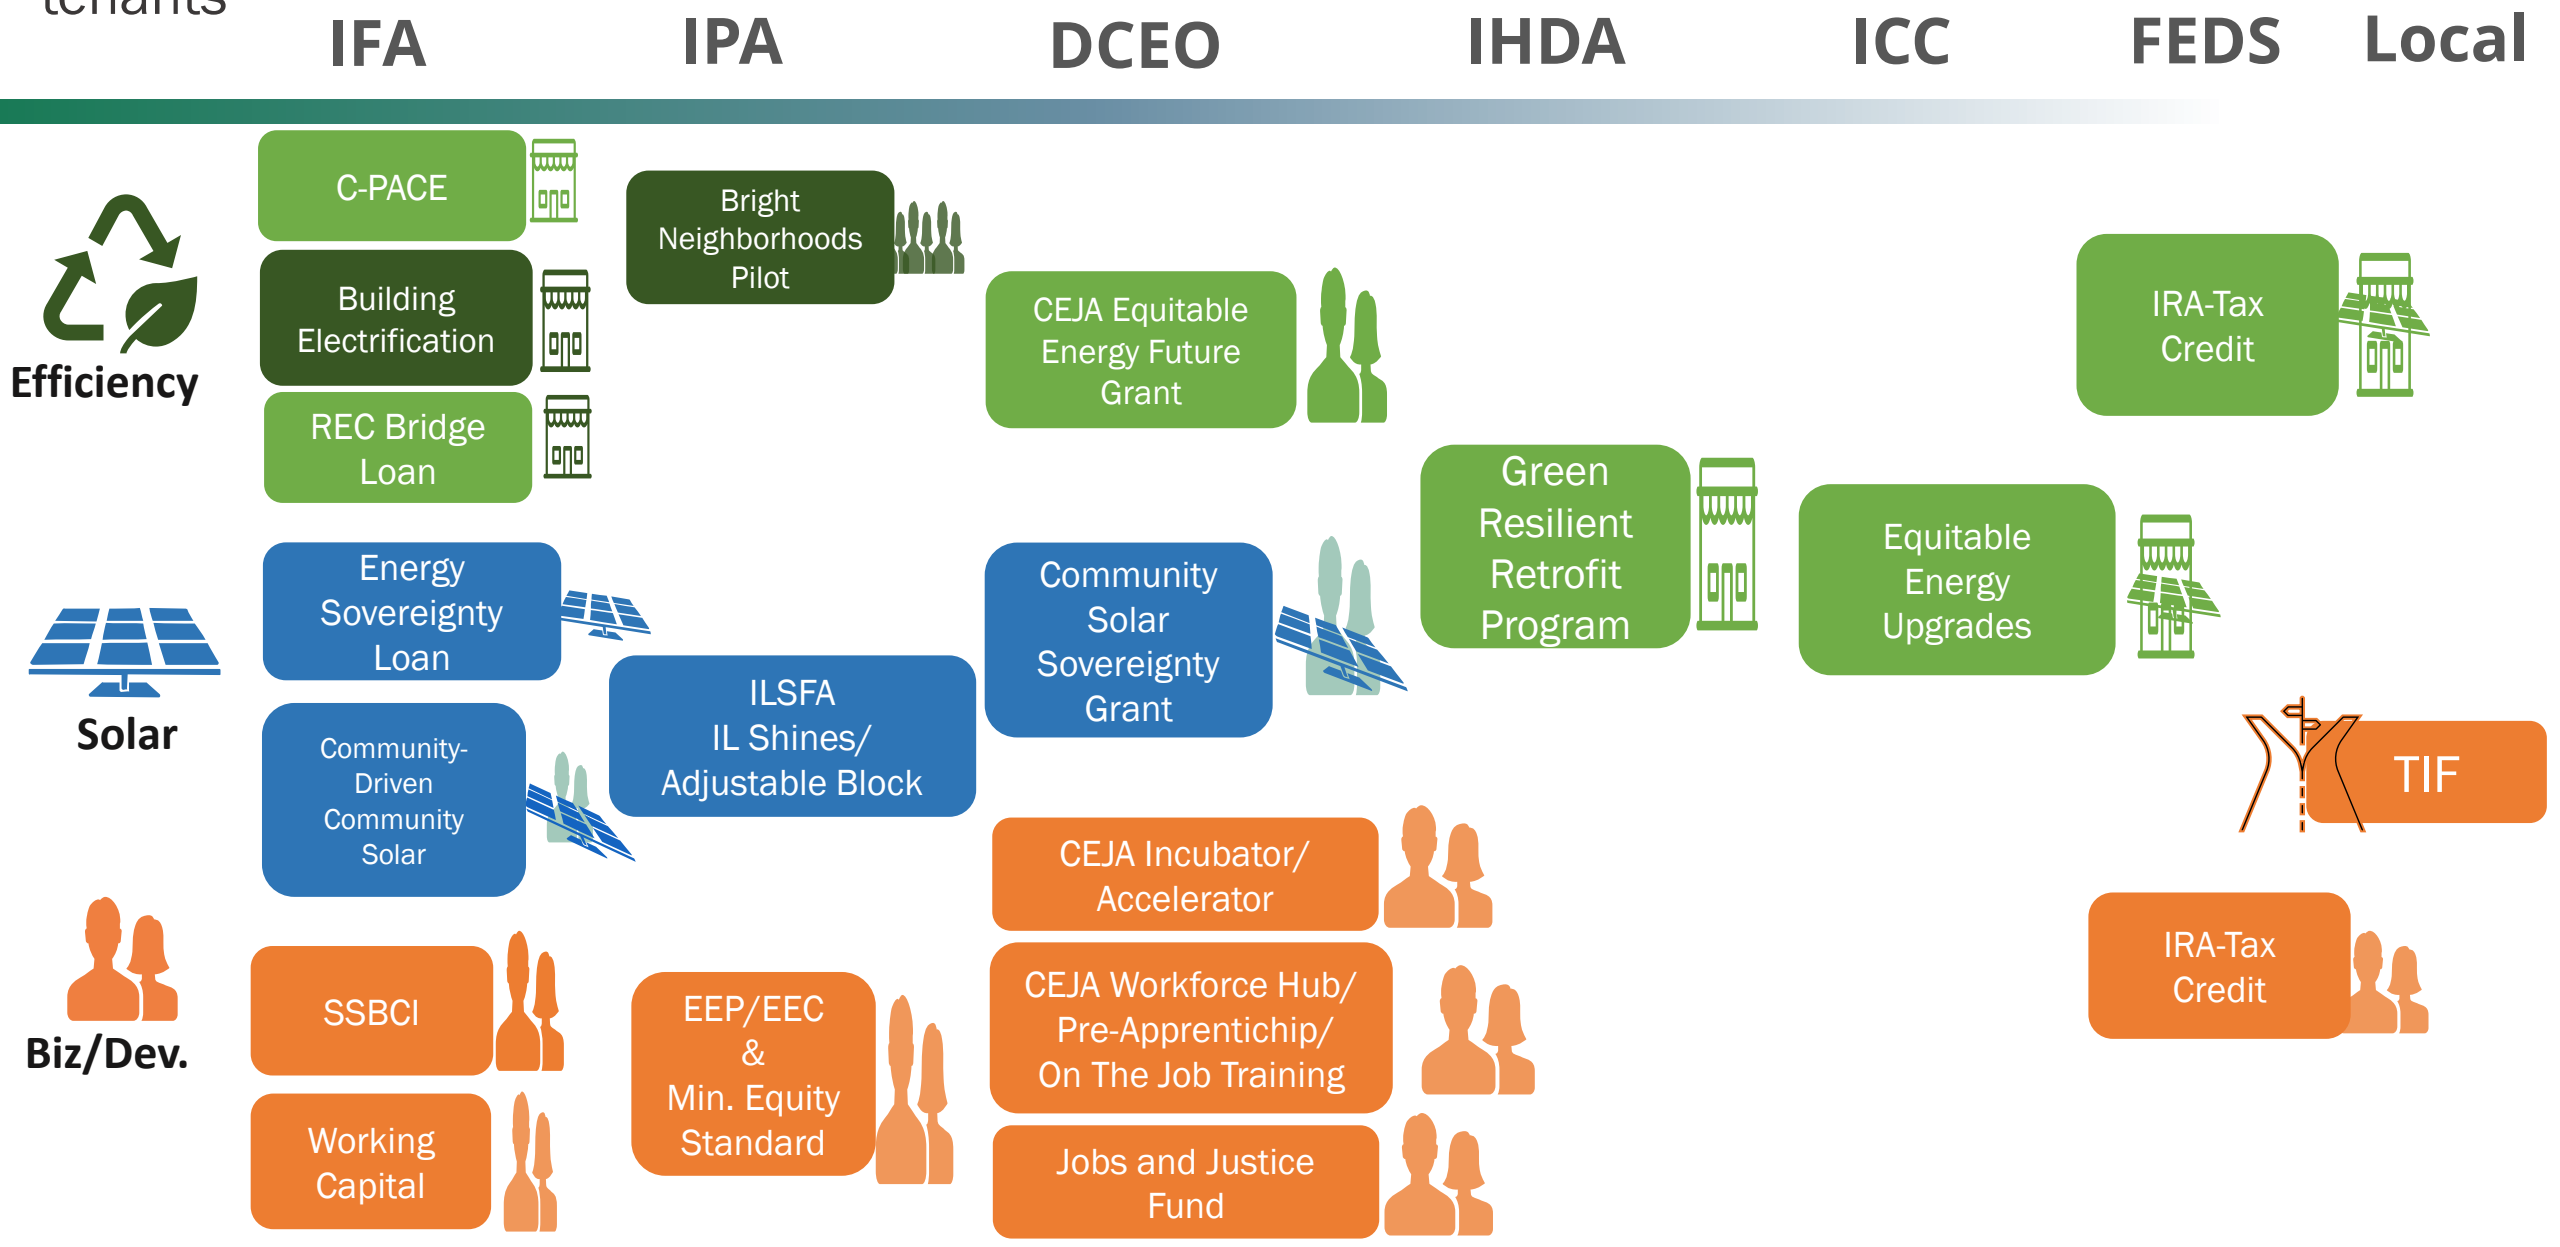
tenants

IFA IPA DCEO IHDA ICC FEDS Local

Efficiency

C-PACE

Building Electrification

REC Bridge Loan

Bright Neighborhoods Pilot

CEJA Equitable Energy Future Grant

Green Resilient Retrofit Program

Equitable Energy Upgrades

IRA-Tax Credit

Solar

Energy Sovereignty Loan

Community-Driven Community Solar

ILSFA IL Shines/ Adjustable Block

Community Solar Sovereignty Grant

TIF

Biz/Dev.

SSBCI

Working Capital

EEP/EEC & Min. Equity Standard

CEJA Incubator/ Accelerator

CEJA Workforce Hub/ Pre-Apprentichip/ On The Job Training

Jobs and Justice Fund

IRA-Tax Credit